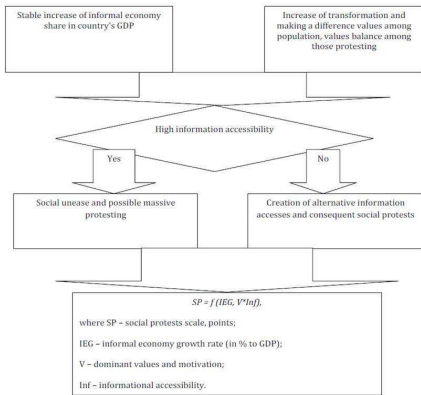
Stable increase of informal economy share in country's GDP

Increase of transformation and making a difference values among population, values balance among those protesting

High information accessibility

Yes

No

Social unease and possible massive protesting

Creation of alternative information accesses and consequent social protests

$SP = f(IEG, V^*Inf)$,

where SP – social protests scale, points;

IEG – informal economy growth rate (in % to GDP);

V – dominant values and motivation;

Inf – informational accessibility.